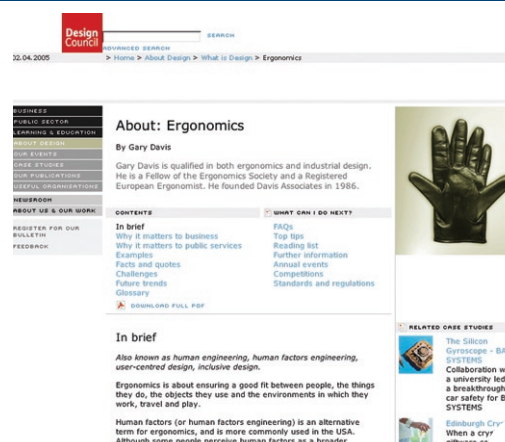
Design Council

SEARCH

ADVANCED SEARCH

02.04.2005

> Home > About Design > What is Design > Ergonomics

BUSINESS
PUBLIC SECTOR
LEARNING & EDUCATION
ABOUT DESIGN
OUR EVENTS
CASE STUDIES
OUR PUBLICATIONS
USEFUL ORGANISATIONS
NEWSROOM
ABOUT US & OUR WORK

REGISTER FOR OUR BULLETIN
FEEDBACK

About: Ergonomics

By Gary Davis

Gary Davis is qualified in both ergonomics and industrial design. He is a Fellow of the Ergonomics Society and a Registered European Ergonomist. He founded Davis Associates in 1986.

CONTENTS

In brief
Why it matters to business
Why it matters to public services
Examples
Facts and quotes
Challenges
Future trends
Glossary

DOWNLOAD FULL PDF

WHAT CAN I DO NEXT?

FAQs
Top tips
Reading list
Further information
Annual events
Competitions
Standards and regulations

In brief

Also known as human engineering, human factors engineering, user-centred design, inclusive design.

Ergonomics is about ensuring a good fit between people, the things they do, the objects they use and the environments in which they work, travel and play.

Human factors (or human factors engineering) is an alternative term for ergonomics, and is more commonly used in the USA. Although some people perceive human factors as a broader

RELATED CASE STUDIES

The Silicon Gyroscope - BA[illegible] SYSTEMS
Collaboration w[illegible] a university led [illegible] a breakthrough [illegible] car safety for B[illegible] SYSTEMS

Edinburgh Cry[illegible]
When a cry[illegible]